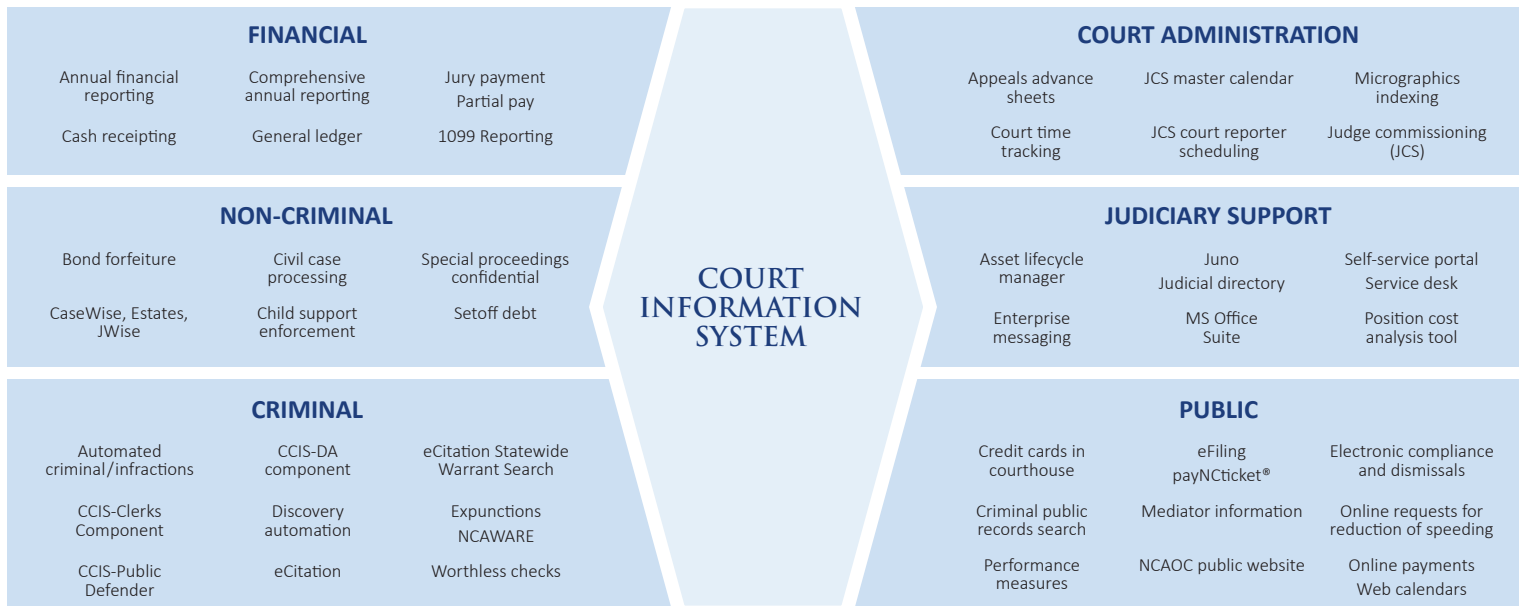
FINANCIAL

Annual financial reporting

Comprehensive annual reporting

Jury payment
Partial pay

Cash receipting

General ledger

1099 Reporting

NON-CRIMINAL

Bond forfeiture

Civil case processing

Special proceedings confidential

CaseWise, Estates, JWise

Child support enforcement

Setoff debt

CRIMINAL

Automated criminal/infractions

CCIS-DA component

eCitation Statewide Warrant Search

CCIS-Clerks Component

Discovery automation

Expunctions
NCAWARE

CCIS-Public Defender

eCitation

Worthless checks

COURT INFORMATION SYSTEM

COURT ADMINISTRATION

Appeals advance sheets

JCS master calendar

Micrographics indexing

Court time tracking

JCS court reporter scheduling

Judge commissioning (JCS)

JUDICIARY SUPPORT

Asset lifecycle manager

Juno
Judicial directory

Self-service portal
Service desk

Enterprise messaging

MS Office Suite

Position cost analysis tool

PUBLIC

Credit cards in courthouse

eFiling
payNCticket®

Electronic compliance and dismissals

Criminal public records search

Mediator information

Online requests for reduction of speeding

Performance measures

NCAOC public website

Online payments
Web calendars